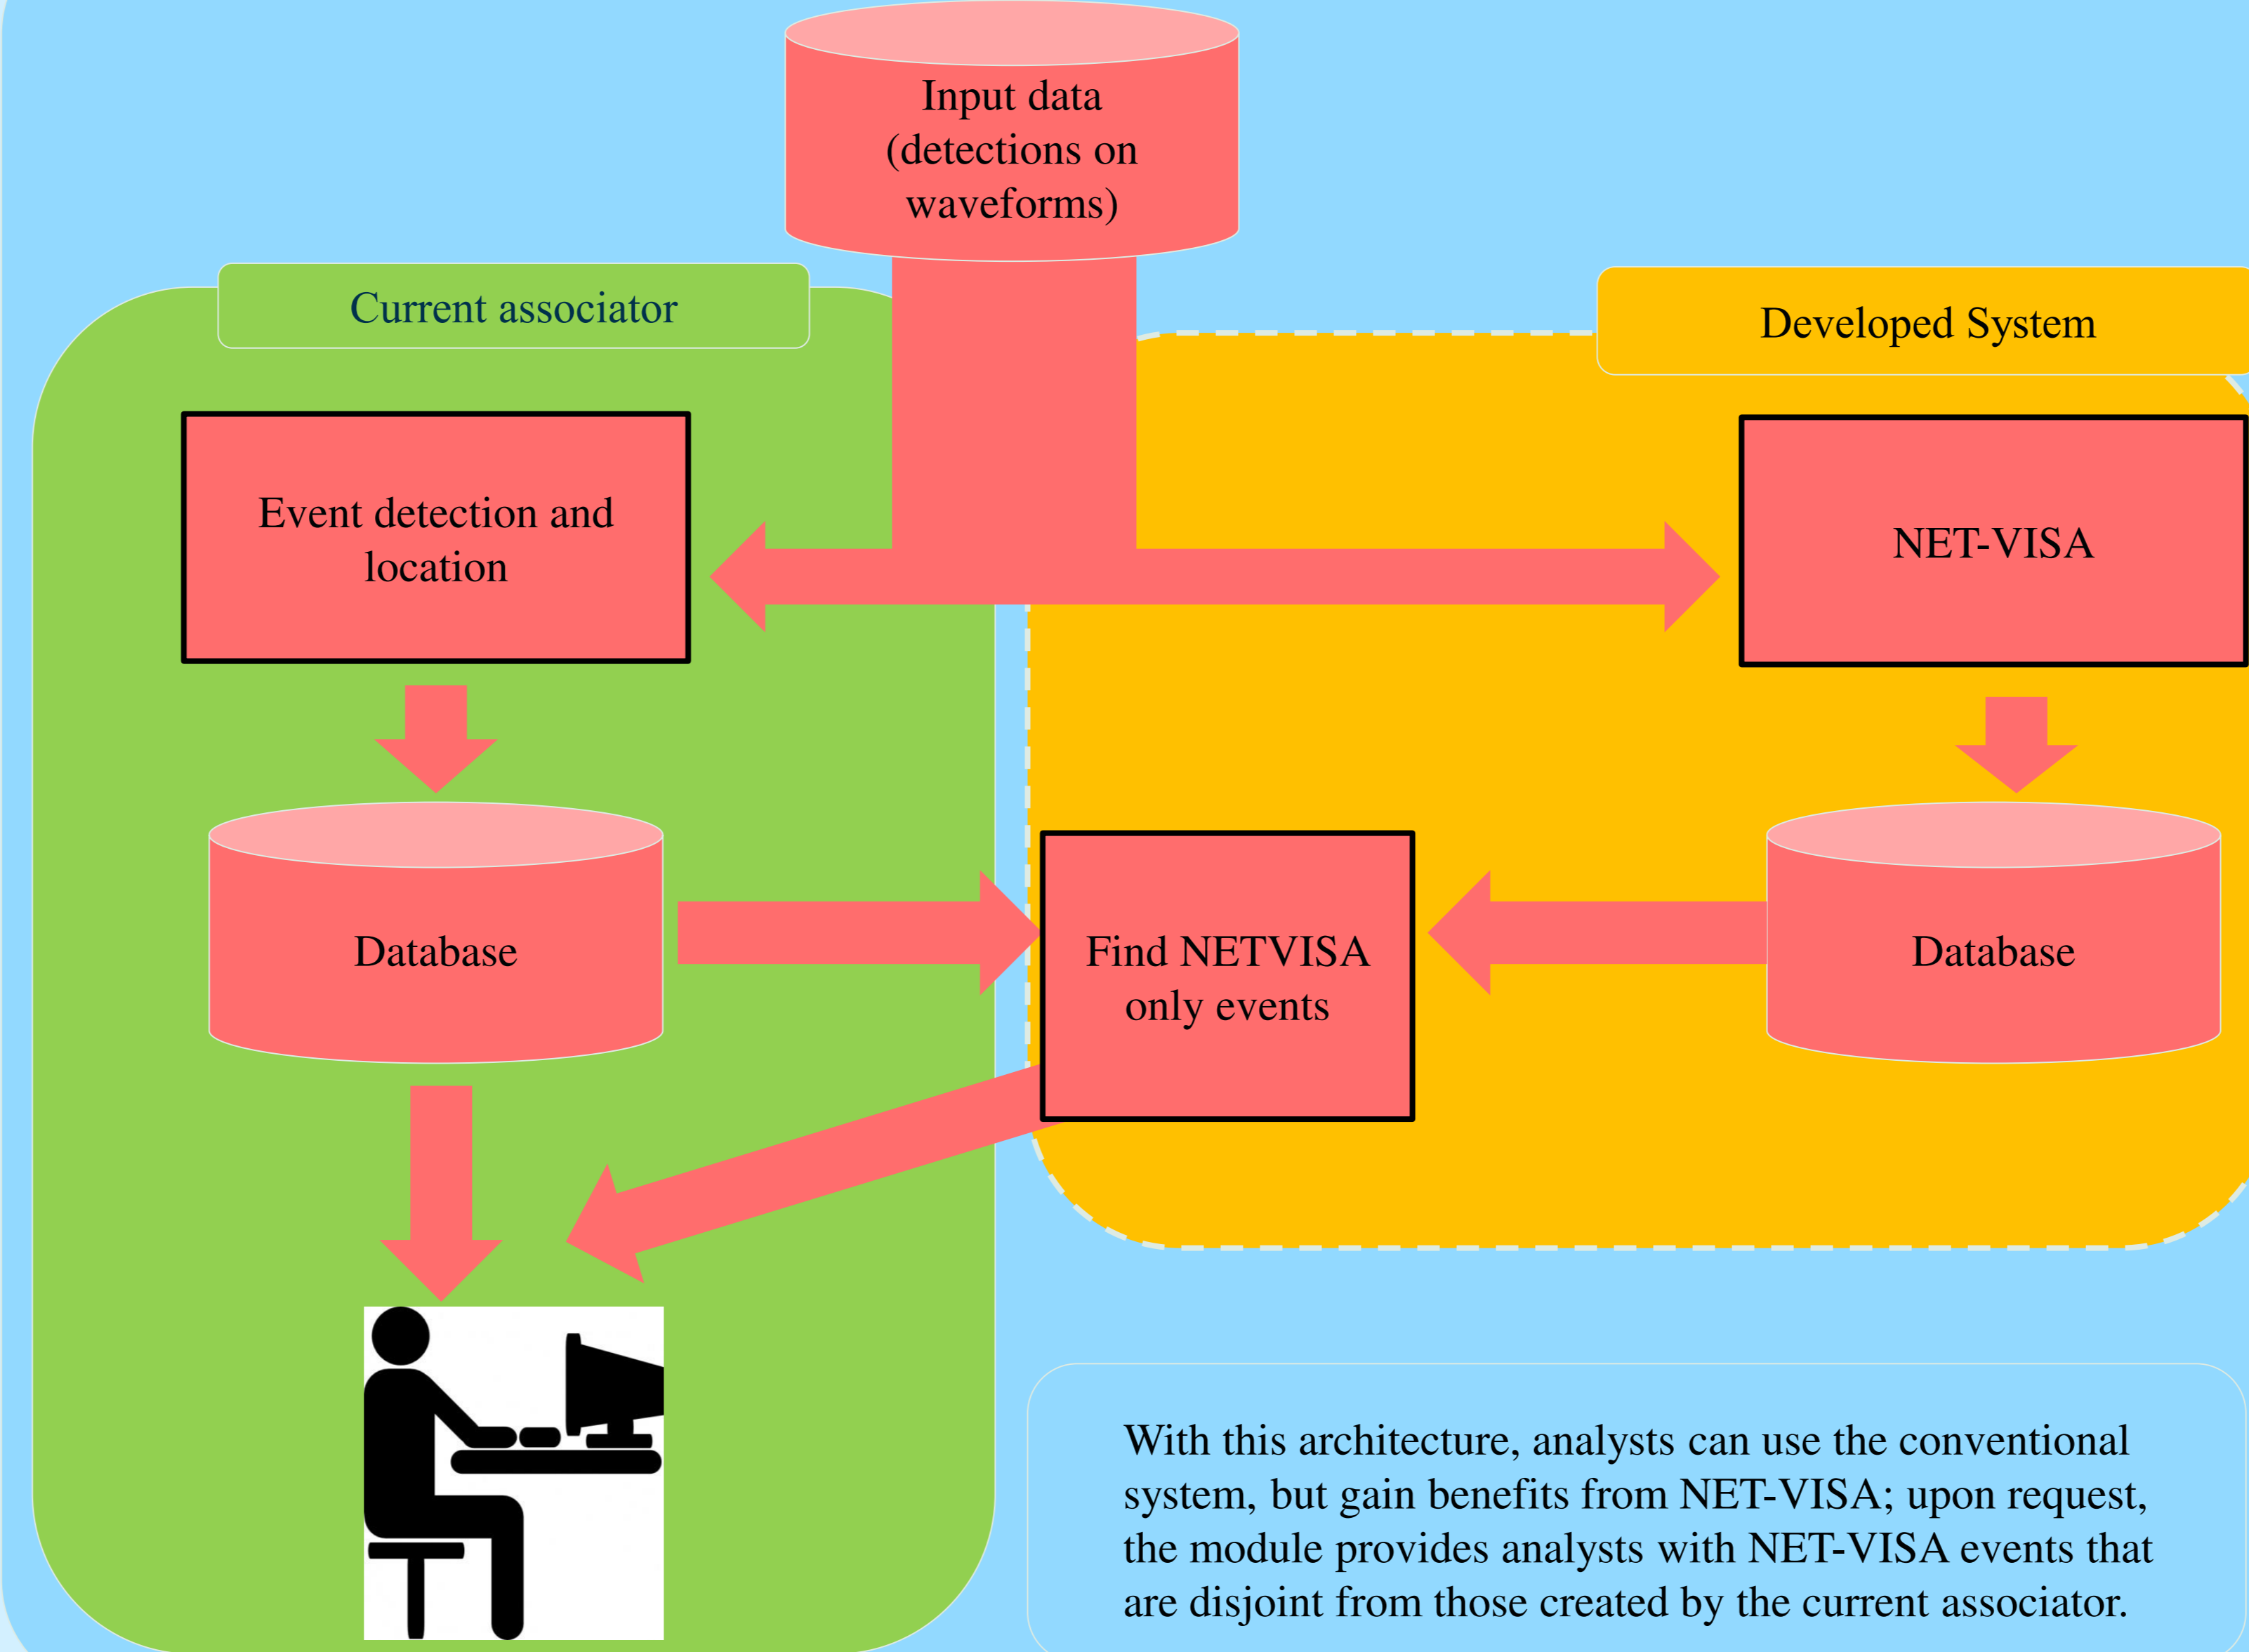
Input data (detections on waveforms)

Current associator

Developed System

Event detection and location

NET-VISA

Database

Find NETVISA only events

Database

With this architecture, analysts can use the conventional system, but gain benefits from NET-VISA; upon request, the module provides analysts with NET-VISA events that are disjoint from those created by the current associator.